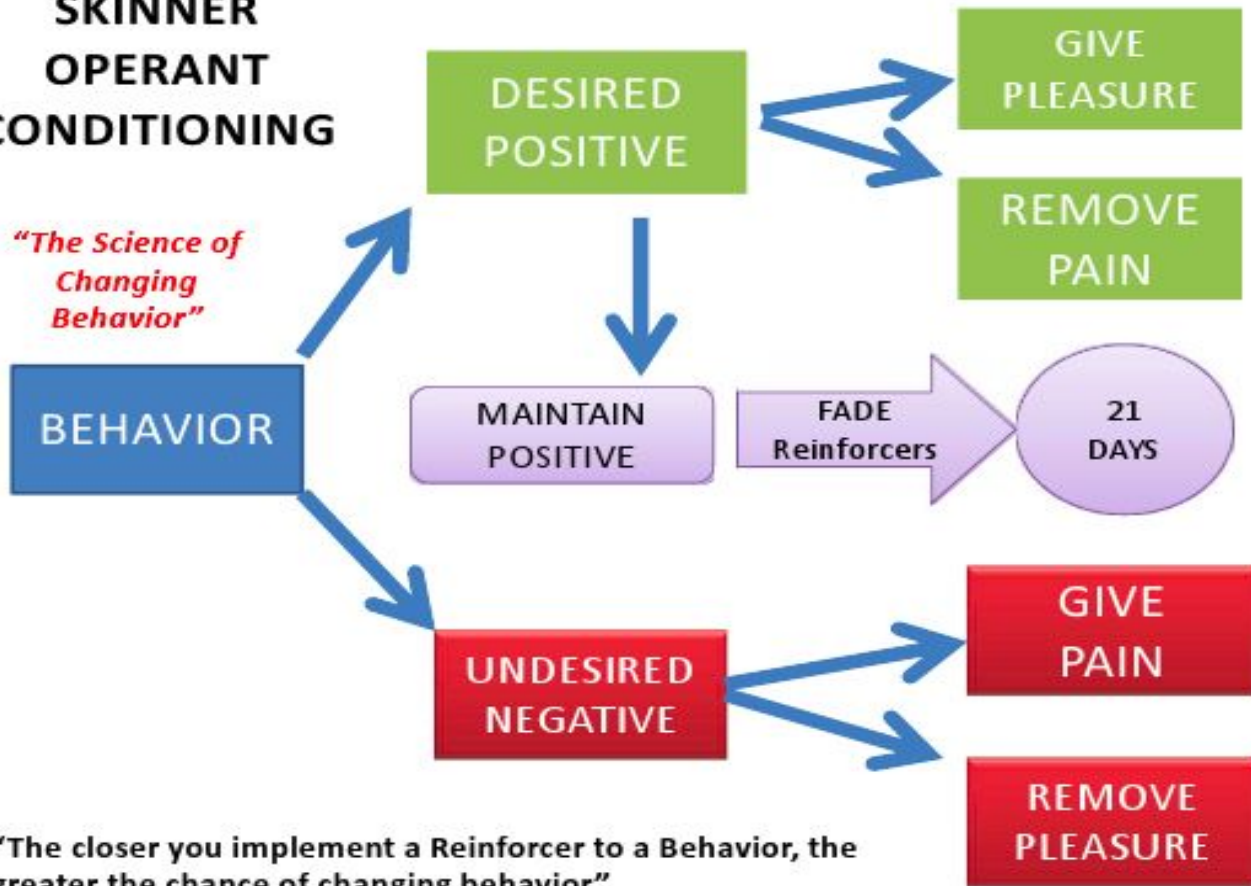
SKINNER OPERANT CONDITIONING

"The Science of Changing Behavior"

BEHAVIOR

DESIRED POSITIVE

GIVE PLEASURE

REMOVE PAIN

MAINTAIN POSITIVE

FADE Reinforcers

21 DAYS

UNDESIRED NEGATIVE

GIVE PAIN

REMOVE PLEASURE

"The closer you implement a Reinforcer to a Behavior, the greater the chance of changing behavior"